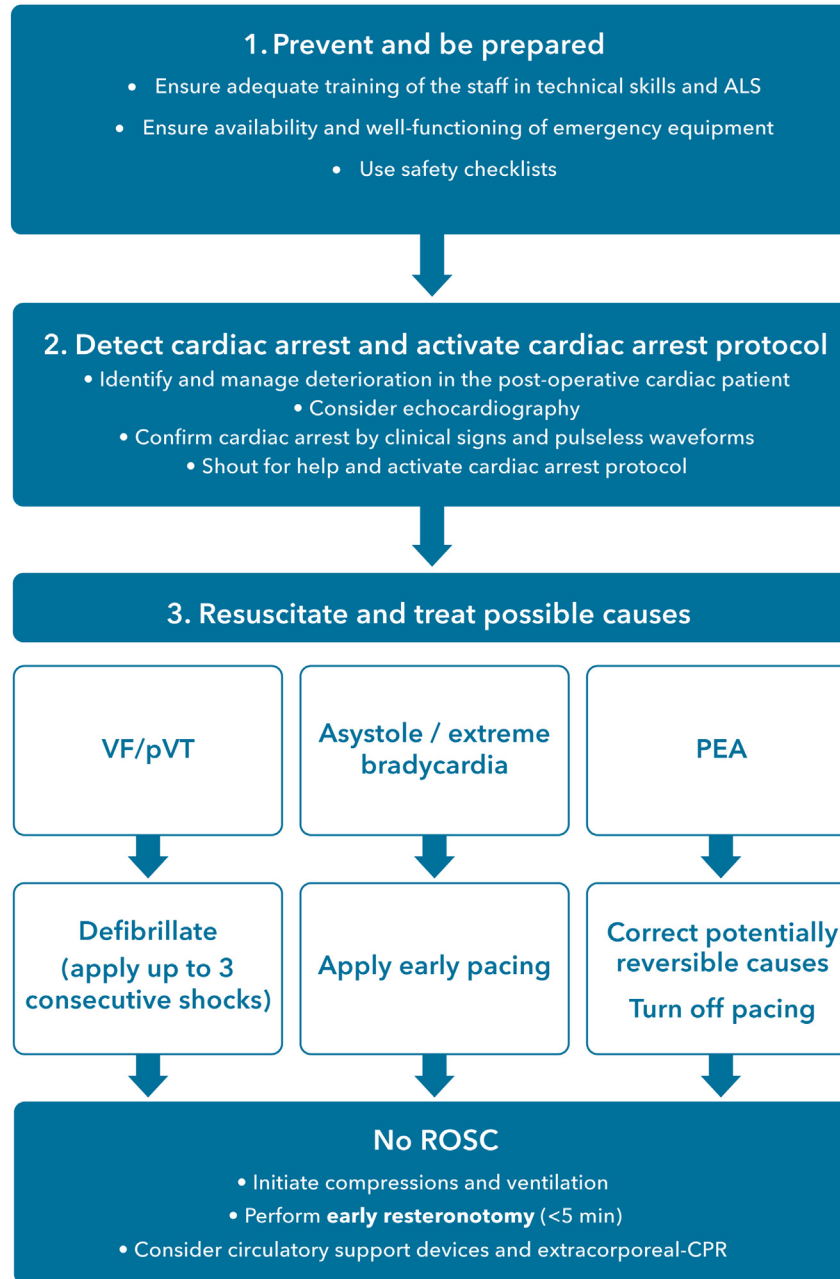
1. Prevent and be prepared

• Ensure adequate training of the staff in technical skills and ALS
• Ensure availability and well-functioning of emergency equipment
• Use safety checklists

2. Detect cardiac arrest and activate cardiac arrest protocol

• Identify and manage deterioration in the post-operative cardiac patient
• Consider echocardiography
• Confirm cardiac arrest by clinical signs and pulseless waveforms
• Shout for help and activate cardiac arrest protocol

3. Resuscitate and treat possible causes

VF/pVT

Asystole / extreme bradycardia

PEA

Defibrillate (apply up to 3 consecutive shocks)

Apply early pacing

Correct potentially reversible causes

Turn off pacing

No ROSC

• Initiate compressions and ventilation
• Perform early resteronotomy (<5 min)
• Consider circulatory support devices and extracorporeal-CPR